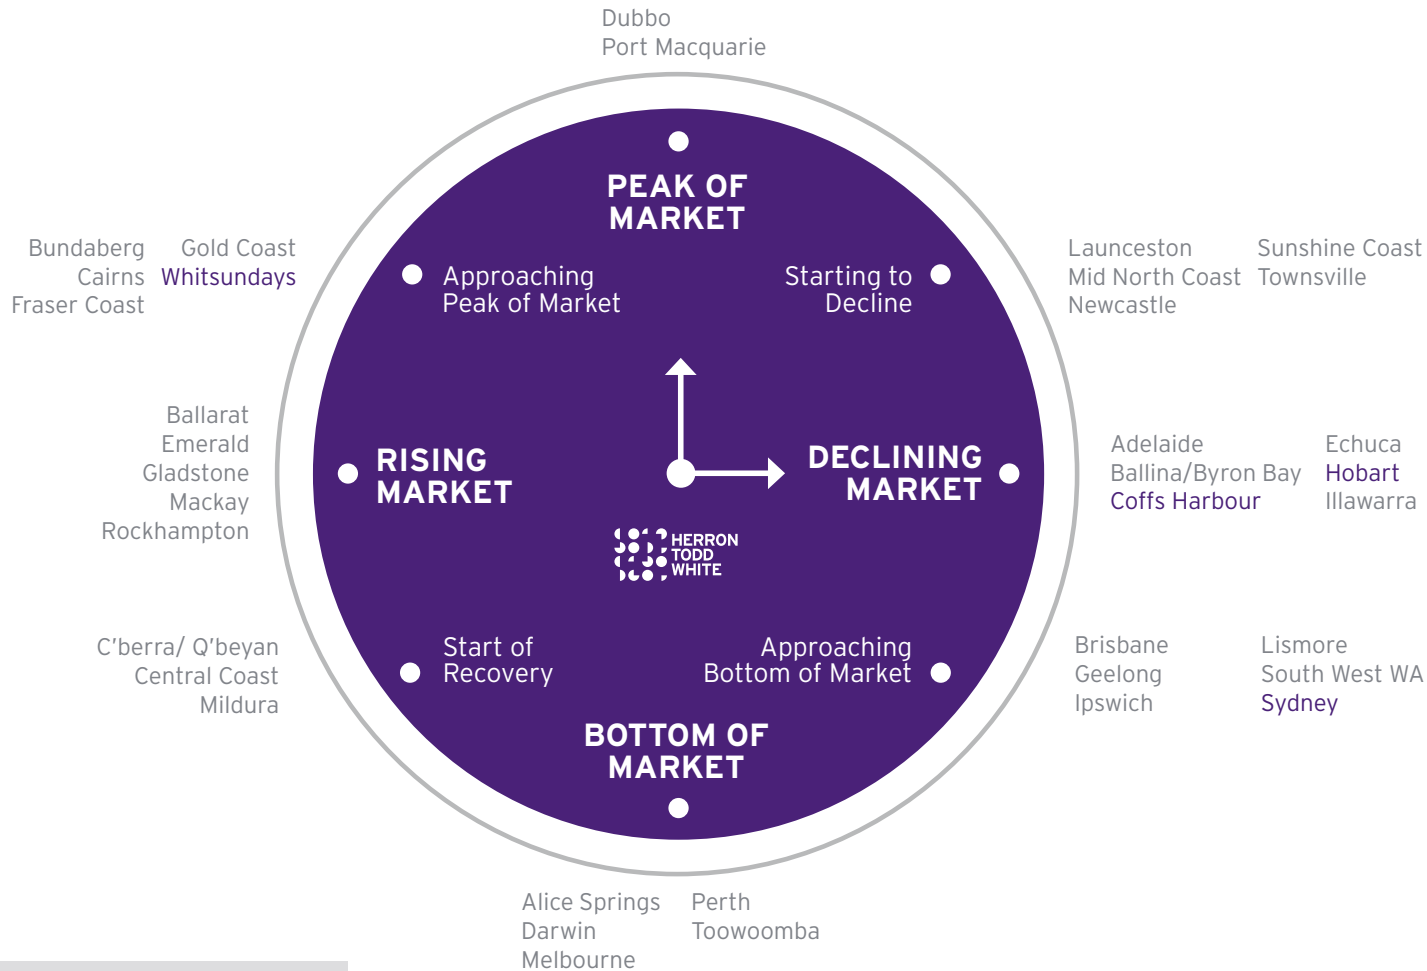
Dubbo
Port Macquarie

PEAK OF MARKET

Bundaberg
Cairns
Fraser Coast

Gold Coast
Whitsundays

Approaching Peak of Market

Starting to Decline

Launceston
Mid North Coast
Newcastle

Sunshine Coast
Townsville

Ballarat
Emerald
Gladstone
Mackay
Rockhampton

RISING MARKET

DECLINING MARKET

Adelaide
Ballina/Byron Bay
Coffs Harbour

Echuca
Hobart
Illawarra

HERRON TODD WHITE

C'berra/ Q'beyan
Central Coast
Mildura

Start of Recovery

Approaching Bottom of Market

Brisbane
Geelong
Ipswich

Lismore
South West WA
Sydney

BOTTOM OF MARKET

Alice Springs
Darwin
Melbourne

Perth
Toowoomba